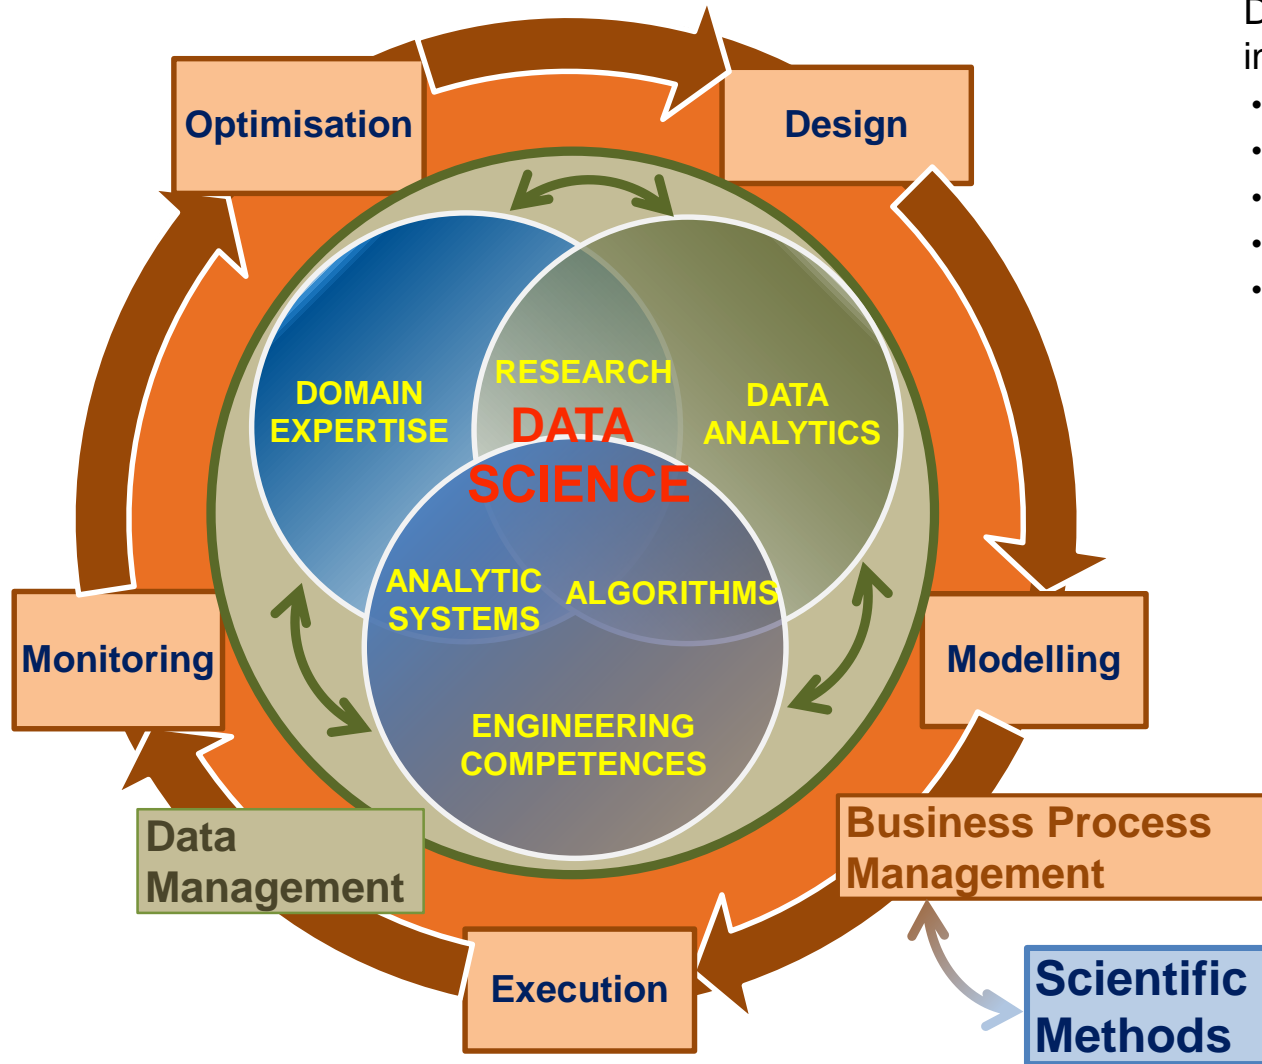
Optimisation

Design

D
ir
•
•
•
•
•

DOMAIN EXPERTISE

RESEARCH

DATA SCIENCE

DATA ANALYTICS

ANALYTIC SYSTEMS

ALGORITHMS

ENGINEERING COMPETENCES

Monitoring

Modelling

Data Management

Business Process Management

Execution

Scientific Methods